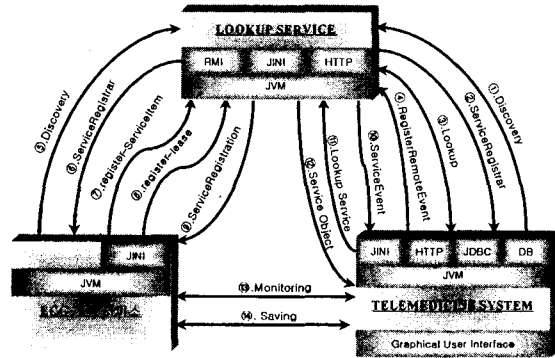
LOOKUP SERVICE

RMI

JINI

HTTP

JVM

⑤.Discovery

⑥.ServiceRegistrar

⑦.register-ServiceItem

⑧.register-lease

⑨.ServiceRegistration

⑫.Service Object

⑪.Lookup Service

⑩.ServiceEvent

④.RegisterRemoteEvent

③.Lookup

②.ServiceRegistrar

①.Discovery

JINI

JVM

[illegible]

⑬.Monitoring

⑭. Saving

JINI

HTTP

JDBC

DB

JVM

TELEMEDI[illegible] SYSTEM

Graphical User Interface